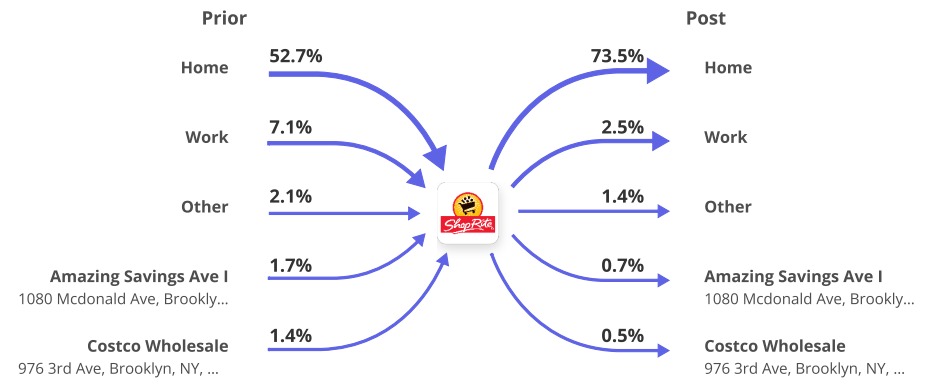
Prior

Home 52.7%

Work 7.1%

Other 2.1%

Amazing Savings Ave I
1080 Mcdonald Ave, Brookly... 1.7%

Costco Wholesale
976 3rd Ave, Brooklyn, NY, ... 1.4%

ShopRite

Post

73.5% Home

2.5% Work

1.4% Other

0.7% Amazing Savings Ave I
1080 Mcdonald Ave, Brookly...

0.5% Costco Wholesale
976 3rd Ave, Brooklyn, NY, ...